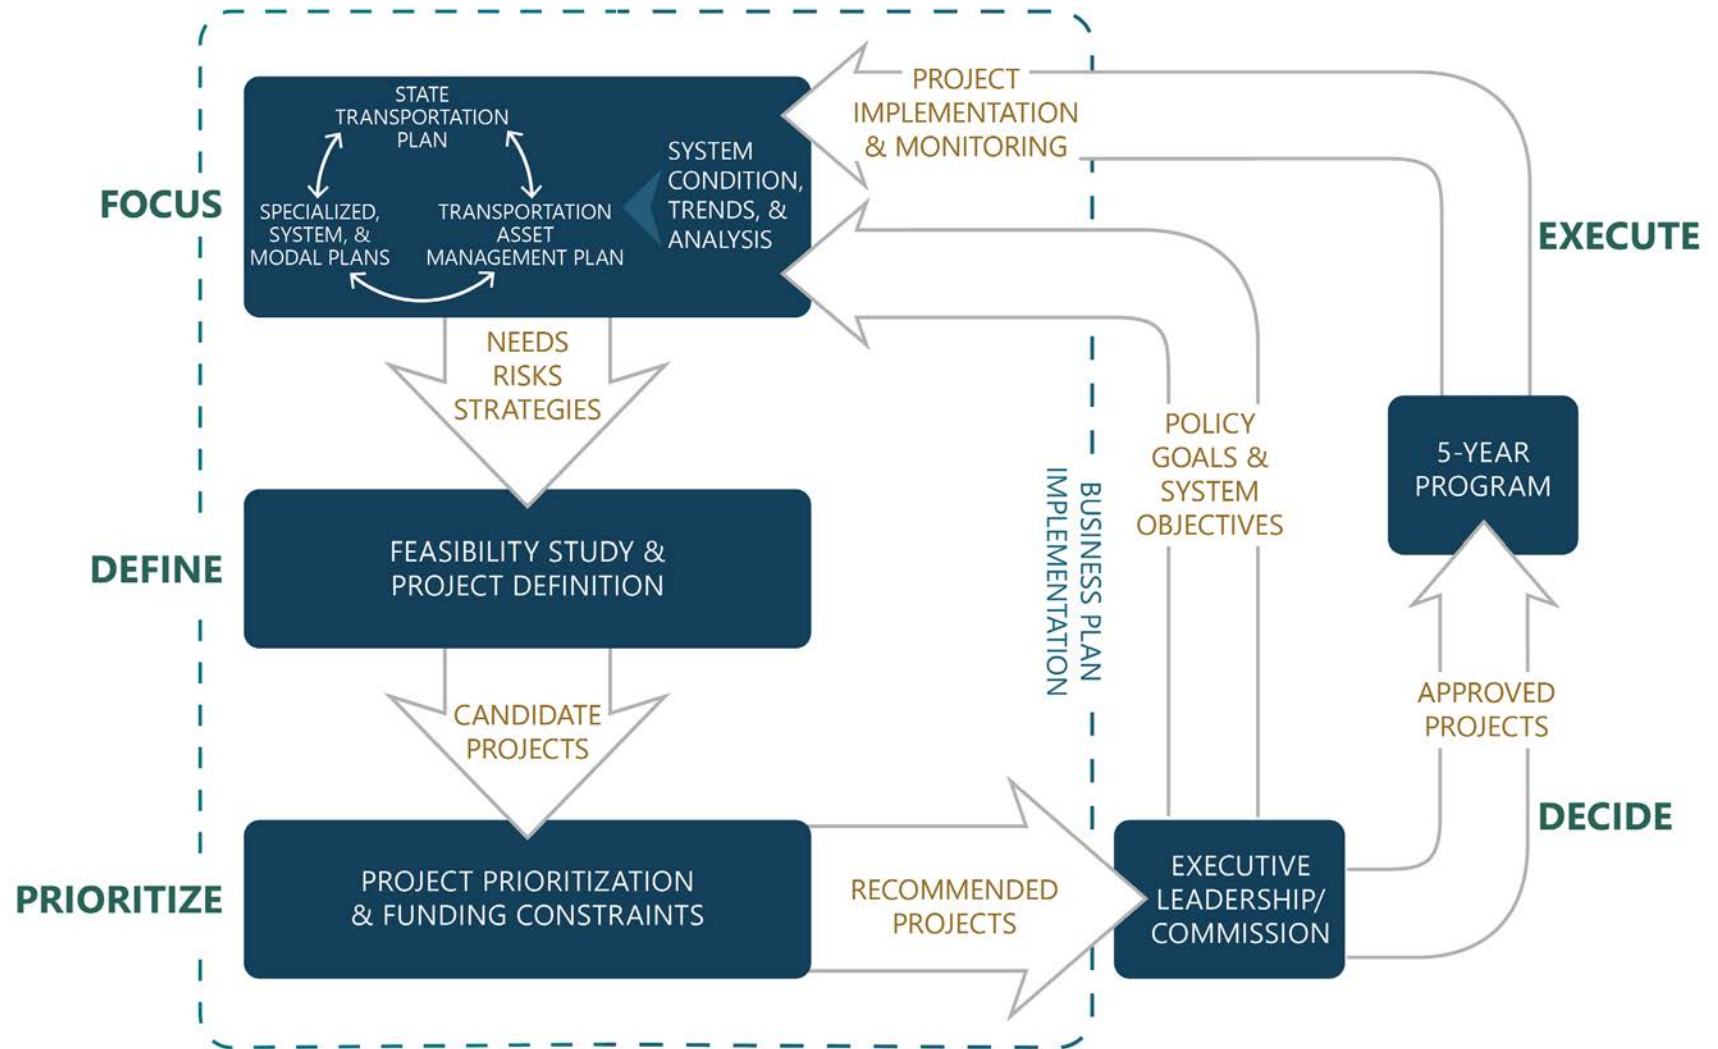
FOCUS

STATE TRANSPORTATION PLAN

SPECIALIZED, SYSTEM, & MODAL PLANS

TRANSPORTATION ASSET MANAGEMENT PLAN

SYSTEM CONDITION, TRENDS, & ANALYSIS

PROJECT IMPLEMENTATION & MONITORING

EXECUTE

NEEDS RISKS STRATEGIES

DEFINE

FEASIBILITY STUDY & PROJECT DEFINITION

CANDIDATE PROJECTS

PRIORITIZE

PROJECT PRIORITIZATION & FUNDING CONSTRAINTS

RECOMMENDED PROJECTS

BUSINESS PLAN IMPLEMENTATION

POLICY GOALS & SYSTEM OBJECTIVES

5-YEAR PROGRAM

APPROVED PROJECTS

DECIDE

EXECUTIVE LEADERSHIP/ COMMISSION